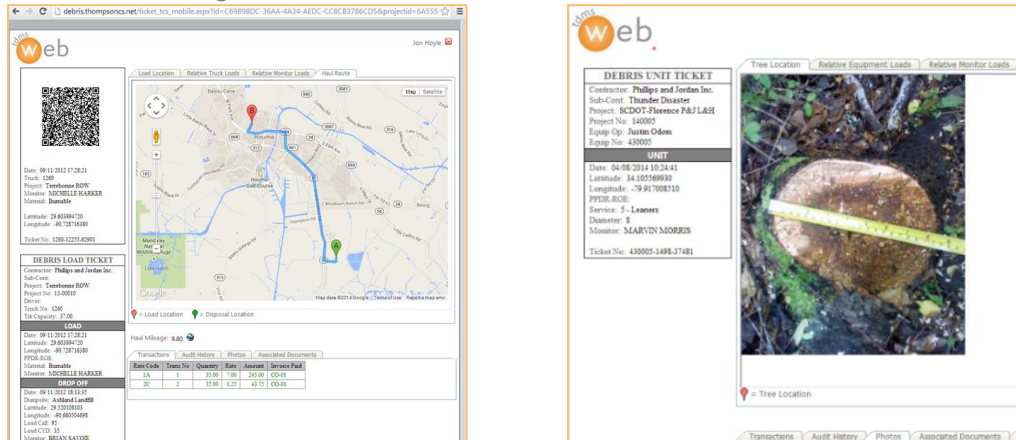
debris.thompsoncs.net/ticket_tcs_mobile.aspx?id=C69B98DC-36AA-4A34-AEDC-CC8CB3786CD5&projectid=6A555

tdms web

Jon Hoyle

Date: 09/11/2012 17:28:21
Truck: 1260
Project: Terrebonne ROW
Monitor: MICHELLE HARKER
Material: Burnable

Latitude: 29.603994720
Longitude: -90.72716380

Ticket No: 1260-12255-62901

DEBRIS LOAD TICKET
Contractor: Phillips and Jordan Inc.
Sub-Cont:
Project: Terrebonne ROW
Project No: 13-00010
Driver:
Truck No: 1260
Trk Capacity: 37.00

LOAD
Date: 09/11/2012 17:28:21
Latitude: 29.603994720
Longitude: -90.72716380
PPDR-ROE:
Material: Burnable
Monitor: MICHELLE HARKER

DROP OFF
Date: 09/11/2012 18:13:35
Dumpsite: Ashland Landfill
Latitude: 29.520108103
Longitude: -90.680504698
Load CuE: 95
Load CYD: 35
Monitor: BRIAN SAVOIE

Load Location | Relative Truck Loads | Relative Monitor Loads | Haul Route

Map | Satellite

Houma

Google

Map data ©2014 Google | Terms of Use | Report a map error

= Load Location = Disposal Location

Haul Mileage: 9.80

Transactions | Audit History | Photos | Associated Documents

| Rate Code | Trans No | Quantity | Rate | Amount | Invoice Paid |
|---|---|---|---|---|---|
| 1A | 1 | 35.00 | 7.00 | 245.00 | CO-01 |
| 2C | 2 | 35.00 | 1.25 | 43.75 | CO-01 |

tdms web.

DEBRIS UNIT TICKET
Contractor: Phillips and Jordan Inc.
Sub-Cont: Thunder Disaster
Project: SCDOT-Florence P&J L&H
Project No: 140005
Equip Op: Justin Odom
Equip No: 430005

UNIT
Date: 04/08/2014 10:24:41
Latitude: 34.105569930
Longitude: -79.917008510
PPDR-ROE:
Service: 5 - Leaners
Diameter: 8
Monitor: MARVIN MORRIS

Ticket No: 430005-1498-37481

Tree Location | Relative Equipment Loads | Relative Monitor Loads

= Tree Location

Transactions | Audit History | Photos | Associated Documents